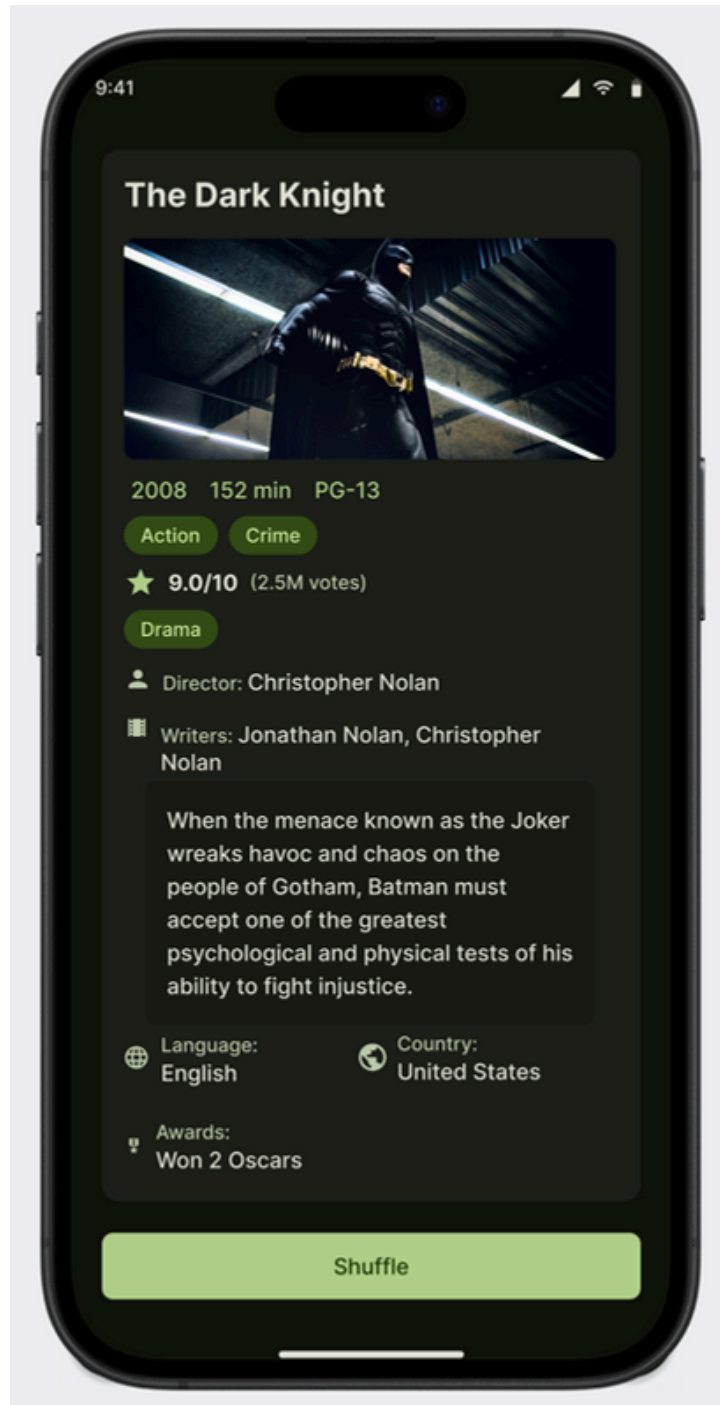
9:41

The Dark Knight

2008 152 min PG-13

Action Crime

9.0/10 (2.5M votes)

Drama

Director: Christopher Nolan

Writers: Jonathan Nolan, Christopher Nolan

When the menace known as the Joker wreaks havoc and chaos on the people of Gotham, Batman must accept one of the greatest psychological and physical tests of his ability to fight injustice.

Language: English

Country: United States

Awards: Won 2 Oscars

Shuffle